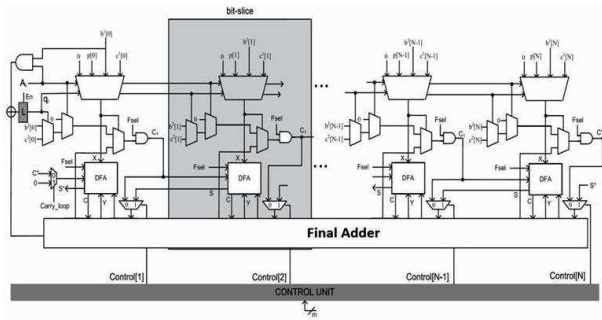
bit-slice

$b^i[0]$
0 p[0] $c^i[0]$
$b^i[1]$
0 p[1] $c^i[1]$
$b^i[N-1]$
0 p[N-1] $c^i[N-1]$
$b^i[N]$
0 p[N] $c^i[N]$

A
En
$q_i$
$b^i[0]$
$c^i[0]$
Fsel
$C_i$
$b^i[1]$
$c^i[1]$
Fsel
$C_i$
$b^i[N-1]$
$c^i[N-1]$
Fsel
$C_i$
$b^i[N]$
$c^i[N]$
Fsel
$C^i$

Fsel
X
DFA
C S Y
Fsel
X
DFA
C S Y
Fsel
X
DFA
C S Y
Fsel
X
DFA
C S Y

C'
0
S'
Carry_loop
S
S'

Final Adder

Control[1]
Control[2]
Control[N-1]
Control[N]

CONTROL UNIT
m